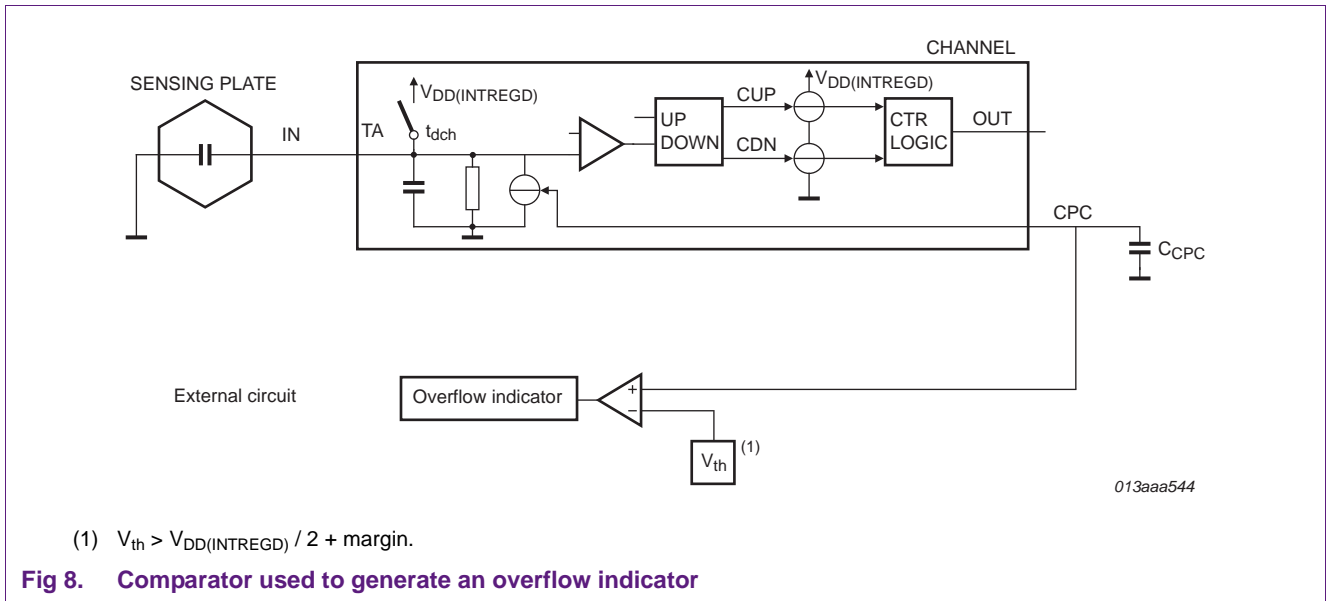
CHANNEL

SENSING PLATE

$V_{DD(INTREGD)}$

$V_{DD(INTREGD)}$

IN

TA

$t_{dch}$

UP DOWN

CUP

CDN

CTR LOGIC

OUT

CPC

$C_{CPC}$

External circuit

Overflow indicator

+

−

$V_{th}$ (1)

013aaa544

(1) $V_{th} > V_{DD(INTREGD)} / 2$ + margin.

Fig 8. Comparator used to generate an overflow indicator